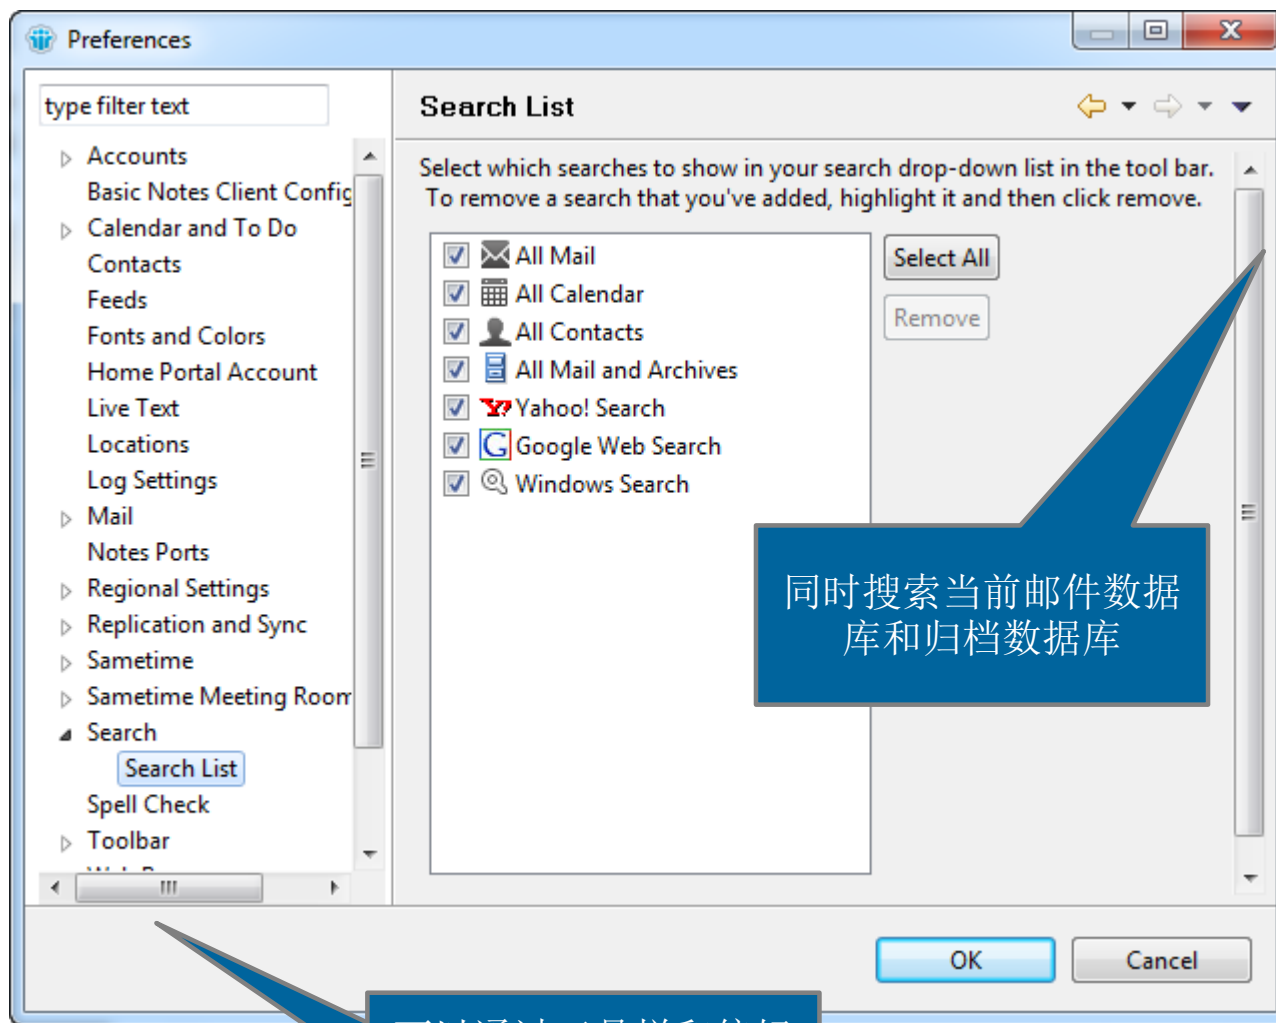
Preferences

type filter text

Accounts
Basic Notes Client Config
Calendar and To Do
Contacts
Feeds
Fonts and Colors
Home Portal Account
Live Text
Locations
Log Settings
Mail
Notes Ports
Regional Settings
Replication and Sync
Sametime
Sametime Meeting Room
Search
Search List
Spell Check
Toolbar
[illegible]

Search List

Select which searches to show in your search drop-down list in the tool bar. To remove a search that you've added, highlight it and then click remove.

All Mail
All Calendar
All Contacts
All Mail and Archives
Yahoo! Search
Google Web Search
Windows Search

Select All
Remove

同时搜索当前邮件数据库和归档数据库

OK
Cancel

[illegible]